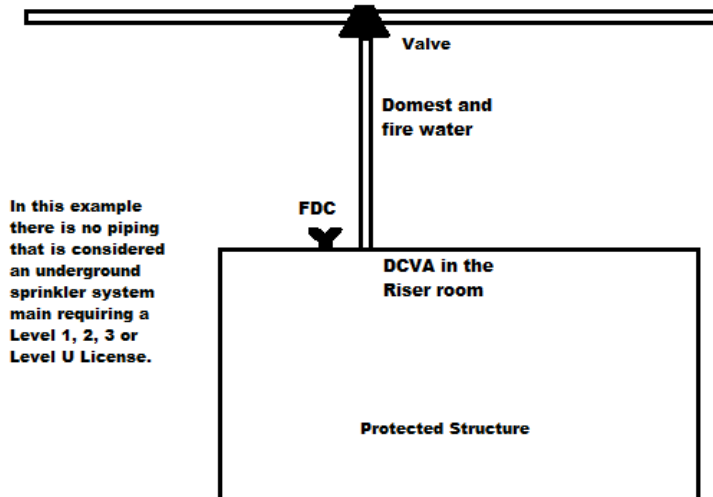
Valve

Domest and fire water

In this example there is no piping that is considered an underground sprinkler system main requiring a Level 1, 2, 3 or Level U License.

FDC

DCVA in the Riser room

Protected Structure